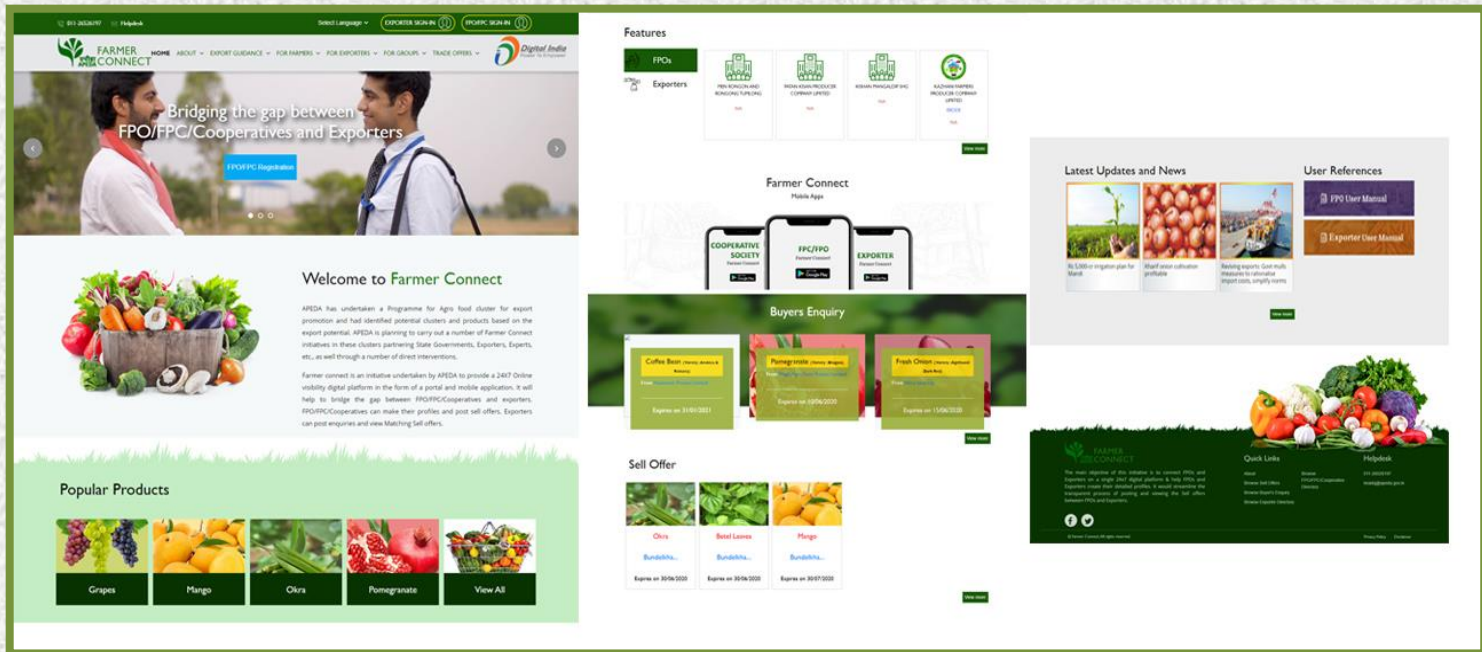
011-26526197 Helpdesk Select Language EXPORTER SIGN-IN FPO/FPC SIGN-IN

FARMER CONNECT HOME ABOUT EXPORT GUIDANCE FOR FARMERS FOR EXPORTERS FOR GROUPS TRADE OFFERS

Digital India

Bridging the gap between FPO/FPC/Cooperatives and Exporters

FPO/FPC Registration

Welcome to Farmer Connect

APEDA has undertaken a Programme for Agro food cluster for export promotion and has identified potential clusters and products based on the export potential. APEDA is planning to carry out a number of Farmer Connect initiatives in these clusters partnering State Governments, Exporters, Experts, etc., as well through a number of direct interventions.

Farmer connect is an initiative undertaken by APEDA to provide a 24X7 Online visibility digital platform in the form of a portal and mobile application. It will help to bridge the gap between FPO/FPC/Cooperatives and exporters. FPO/FPC/Cooperatives can make their profiles and post sell offers. Exporters can post enquiries and view Matching Sell offers.

Popular Products

Grapes Mango Okra Pomegranate View All

Features

FPOs
Exporters

PEN RONGON AND RONGONG TUPLONG
PAYAN KISAN PRODUCER COMPANY LIMITED
KISHAN PRAGALBH SHG
KALYAN FARMERS PRODUCER COMPANY LIMITED

View more

Farmer Connect
Mobile Apps

COOPERATIVE SOCIETY
FPC/FPO
EXPORTER

Buyers Enquiry

Coffee Bean
Expires on 31/01/2021

Pomegranate
Expires on 10/06/2020

Fresh Onion
Expires on 15/06/2020

View more

Sell Offer

Okra Bundelkha...
Expires on 30/06/2020

Betel Leaves Bundelkha...
Expires on 30/06/2020

Mango Bundelkha...
Expires on 30/07/2020

View more

Latest Updates and News

User References

FPO User Manual
Exporter User Manual

View more

FARMER CONNECT

Quick Links
Helpdesk

© Farmer Connect. All rights reserved.

Privacy Policy Disclaimer